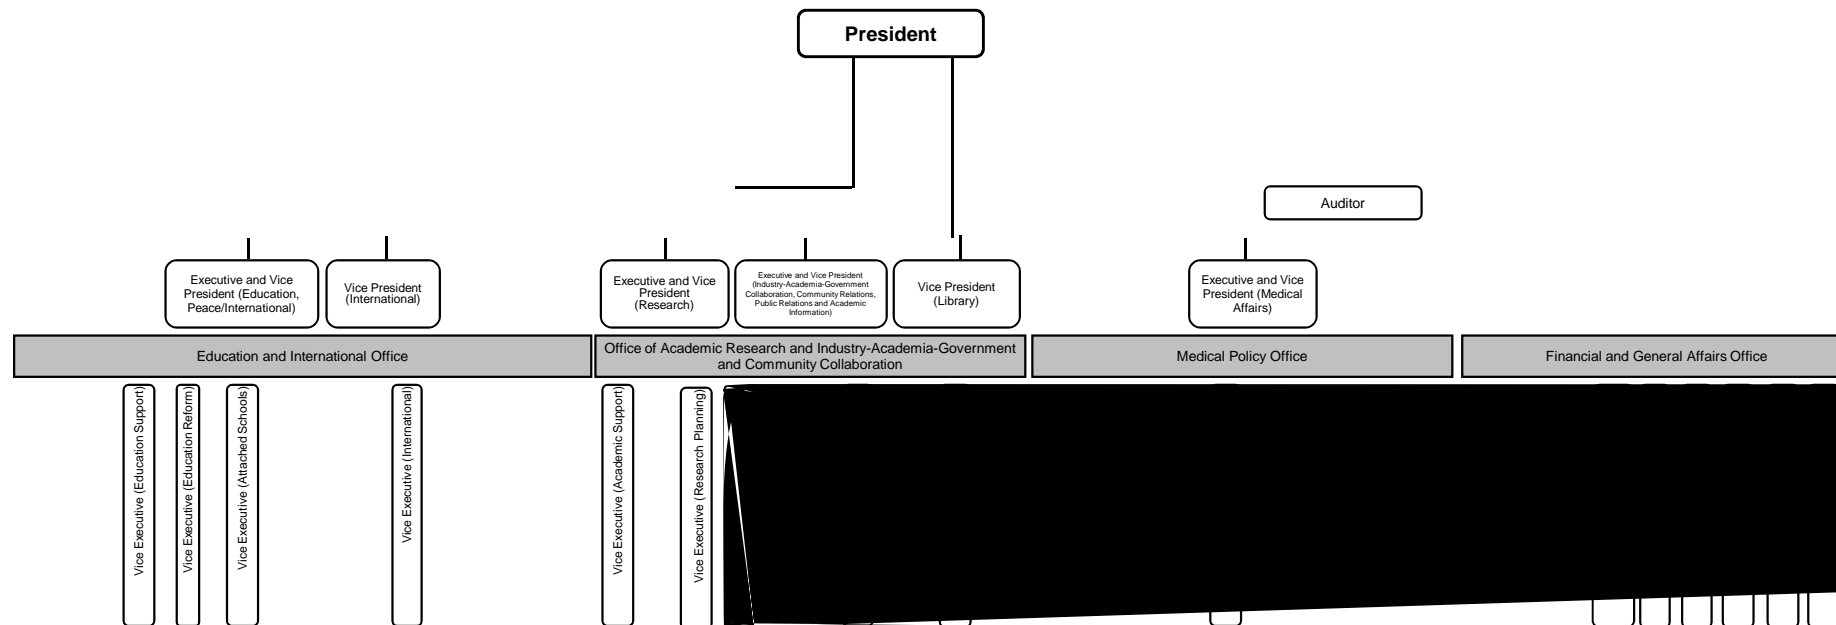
President

Auditor

Executive and Vice President (Education, Peace/International)

Vice President (International)

Executive and Vice President (Research)

Executive and Vice President (Industry-Academia-Government Collaboration, Community Relations, Public Relations and Academic Information)

Vice President (Library)

Executive and Vice President (Medical Affairs)

Education and International Office

Office of Academic Research and Industry-Academia-Government and Community Collaboration

Medical Policy Office

Financial and General Affairs Office

Vice Executive (Education Support)

Vice Executive (Education Reform)

Vice Executive (Attached Schools)

Vice Executive (International)

Vice Executive (Academic Support)

Vice Executive (Research Planning)